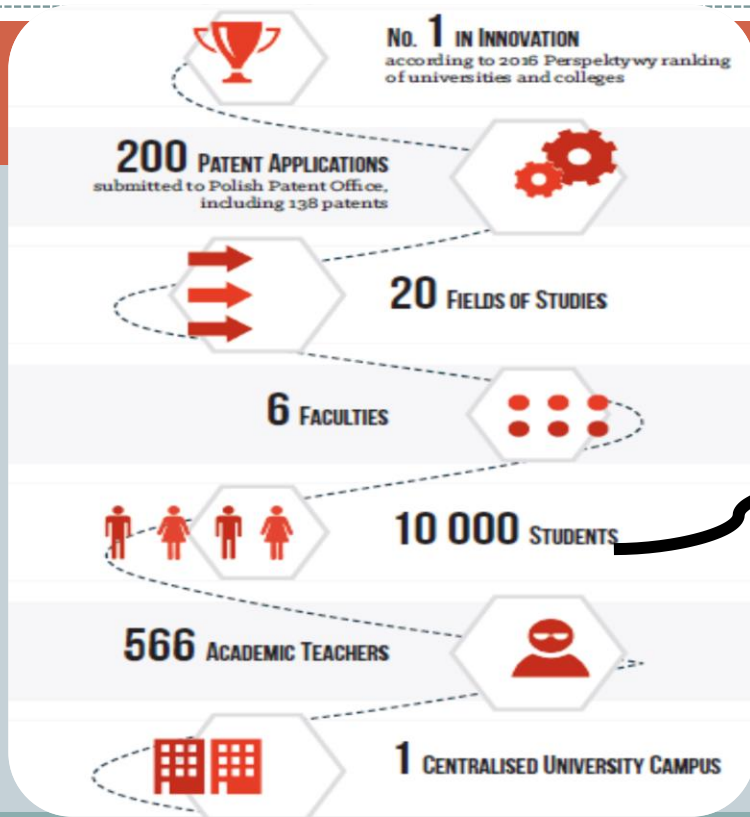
No. 1 in Innovation
according to 2016 Perspektywy ranking of universities and colleges

200 Patent Applications
submitted to Polish Patent Office, including 138 patents

20 Fields of Studies

6 Faculties

10 000 Students

566 Academic Teachers

1 Centralised University Campus